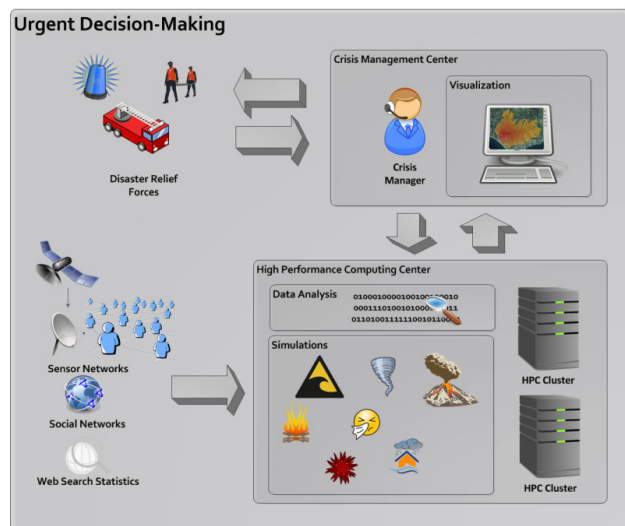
Urgent Decision-Making

Disaster Relief Forces

Crisis Management Center

Crisis Manager

Visualization

Sensor Networks

Social Networks

Web Search Statistics

High Performance Computing Center

Data Analysis

01000100001001000010
0001110100101000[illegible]11
0110100111111001011000

Simulations

HPC Cluster

HPC Cluster